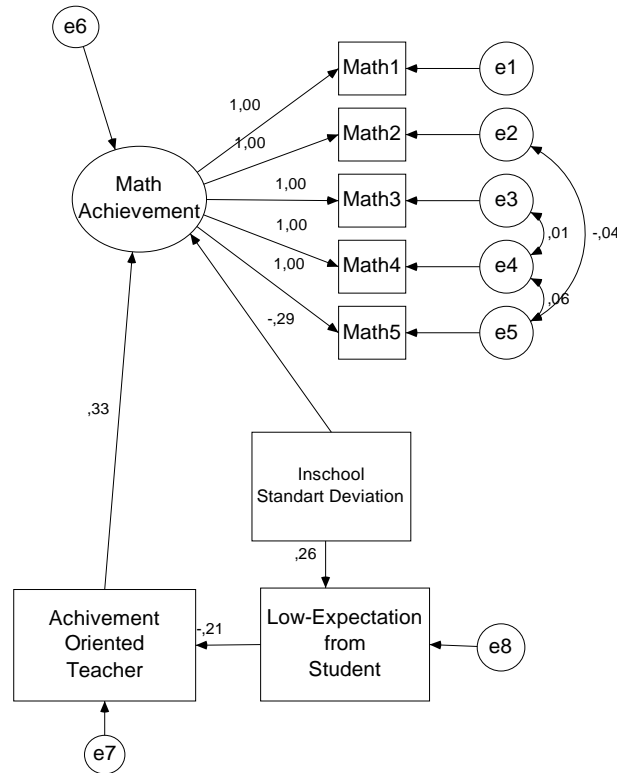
e6

Math Achievement

1,00
1,00
1,00
1,00
1,00
-,29

Math1
Math2
Math3
Math4
Math5

e1
e2
e3
e4
e5

,01
,06
-,04

,33

Inschool Standart Deviation

,26

Achivement Oriented Teacher

-,21

Low-Expectation from Student

e8

e7